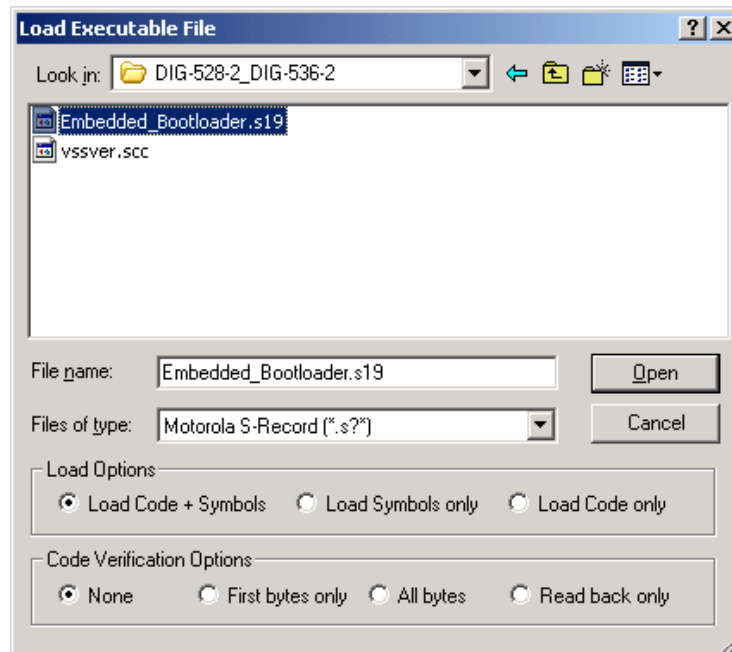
Load Executable File

?

Look in: DIG-528-2_DIG-536-2

Embedded_Bootloader.s19
vssver.scc

File name: Embedded_Bootloader.s19

Open

Files of type: Motorola S-Record (*.s?*)

Cancel

Load Options
Load Code + Symbols
Load Symbols only
Load Code only

Code Verification Options
None
First bytes only
All bytes
Read back only